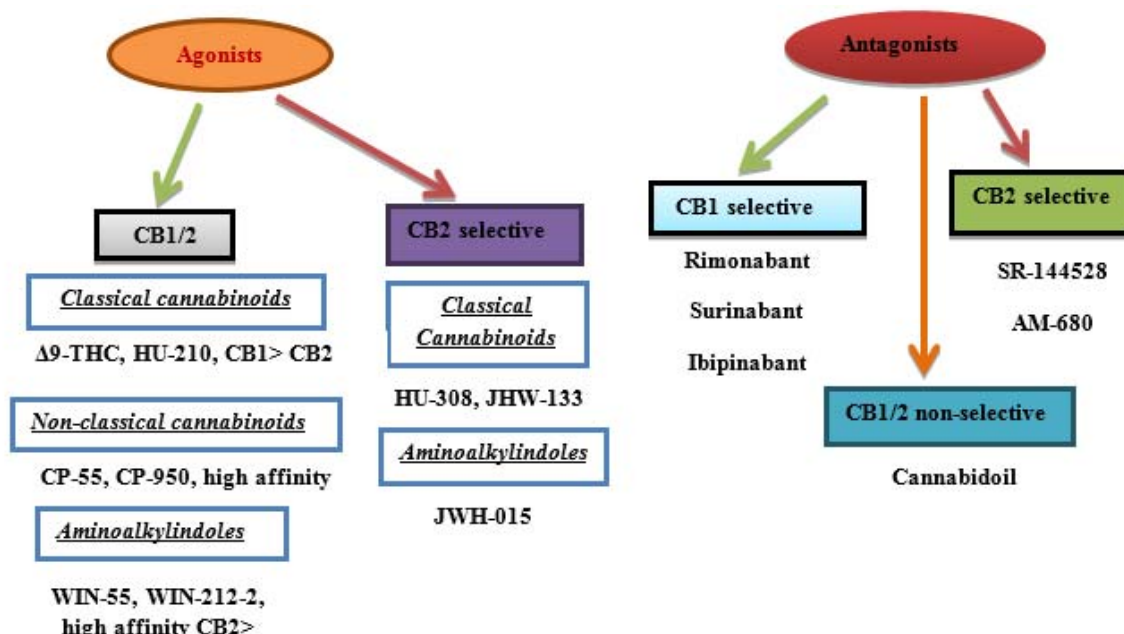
Agonists

CB1/2

Classical cannabinoids

Δ9-THC, HU-210, CB1> CB2

Non-classical cannabinoids

CP-55, CP-950, high affinity

Aminoalkylindoles

WIN-55, WIN-212-2, high affinity CB2>

CB2 selective

Classical Cannabinoids

HU-308, JHW-133

Aminoalkylindoles

JWH-015

Antagonists

CB1 selective

Rimonabant

Surinabant

Ibipinabant

CB1/2 non-selective

Cannabidoil

CB2 selective

SR-144528

AM-680